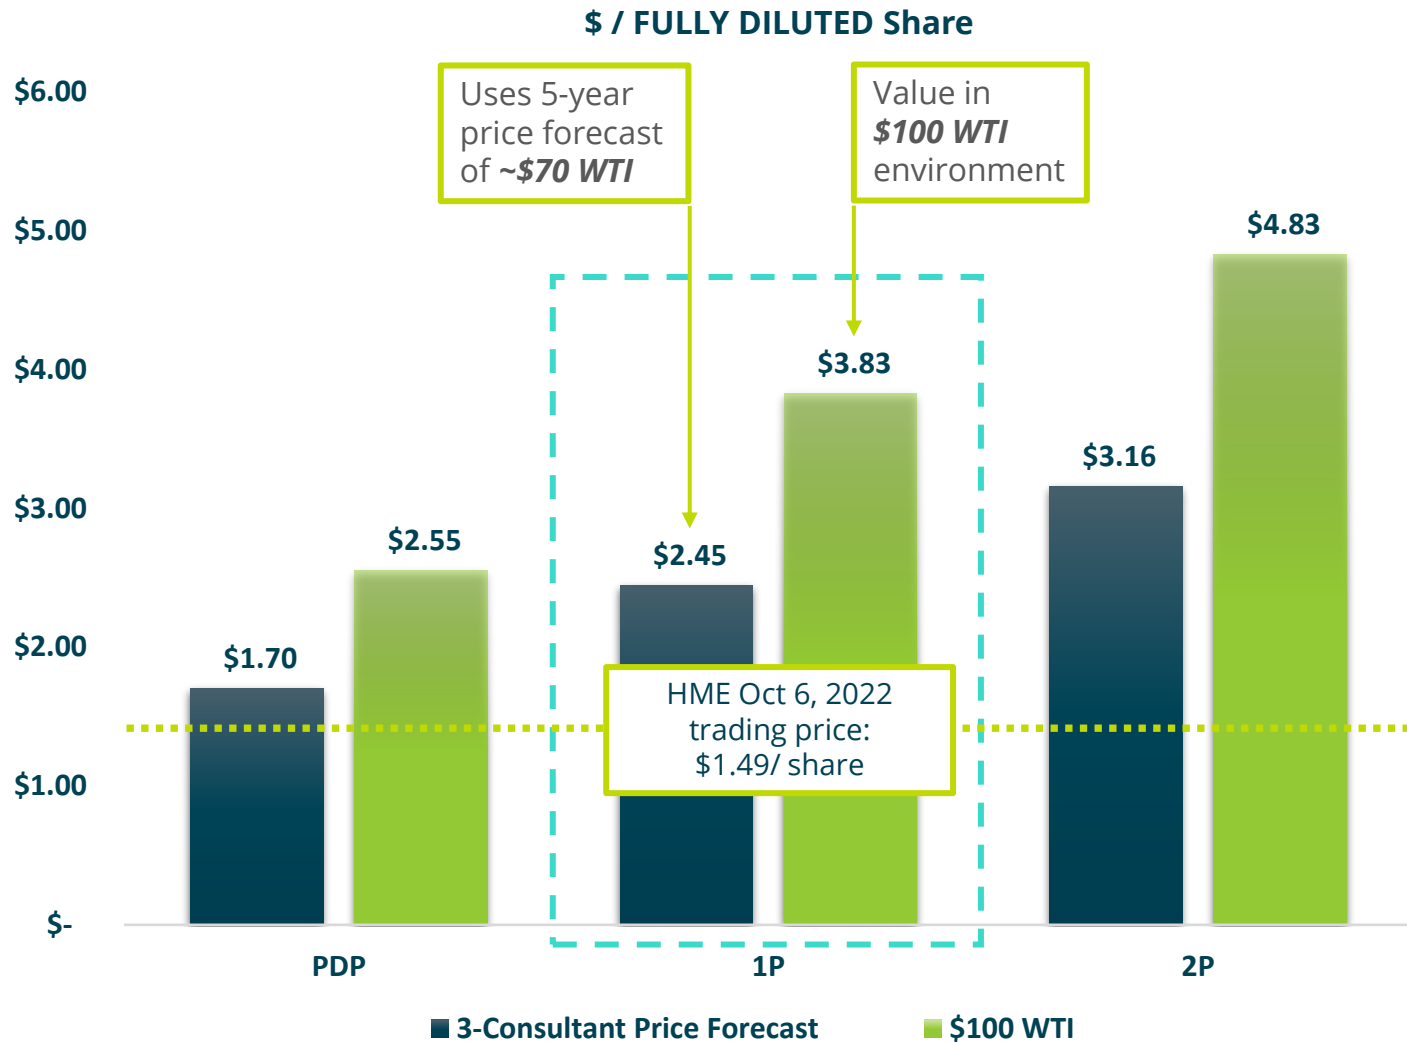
$ / FULLY DILUTED Share

$6.00
$5.00
$4.00
$3.00
$2.00
$1.00
$-

Uses 5-year price forecast of ~$70 WTI

Value in $100 WTI environment

$1.70
$2.55
$2.45
$3.83
$3.16
$4.83

HME Oct 6, 2022 trading price: $1.49/ share

PDP
1P
2P

3-Consultant Price Forecast
$100 WTI